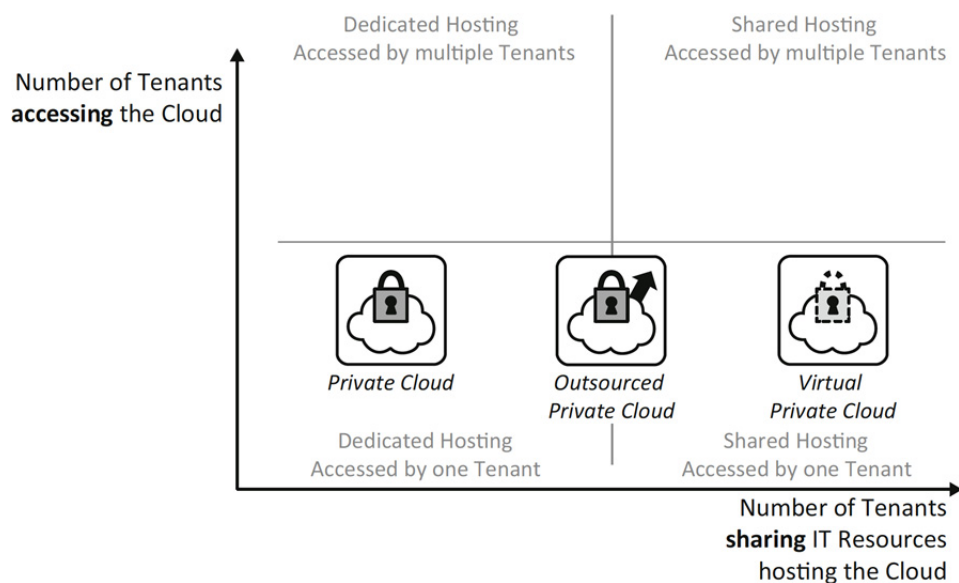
Dedicated Hosting
Accessed by multiple Tenants

Shared Hosting
Accessed by multiple Tenants

Number of Tenants **accessing** the Cloud

*Private Cloud*

*Outsourced Private Cloud*

*Virtual Private Cloud*

Dedicated Hosting
Accessed by one Tenant

Shared Hosting
Accessed by one Tenant

Number of Tenants **sharing** IT Resources hosting the Cloud